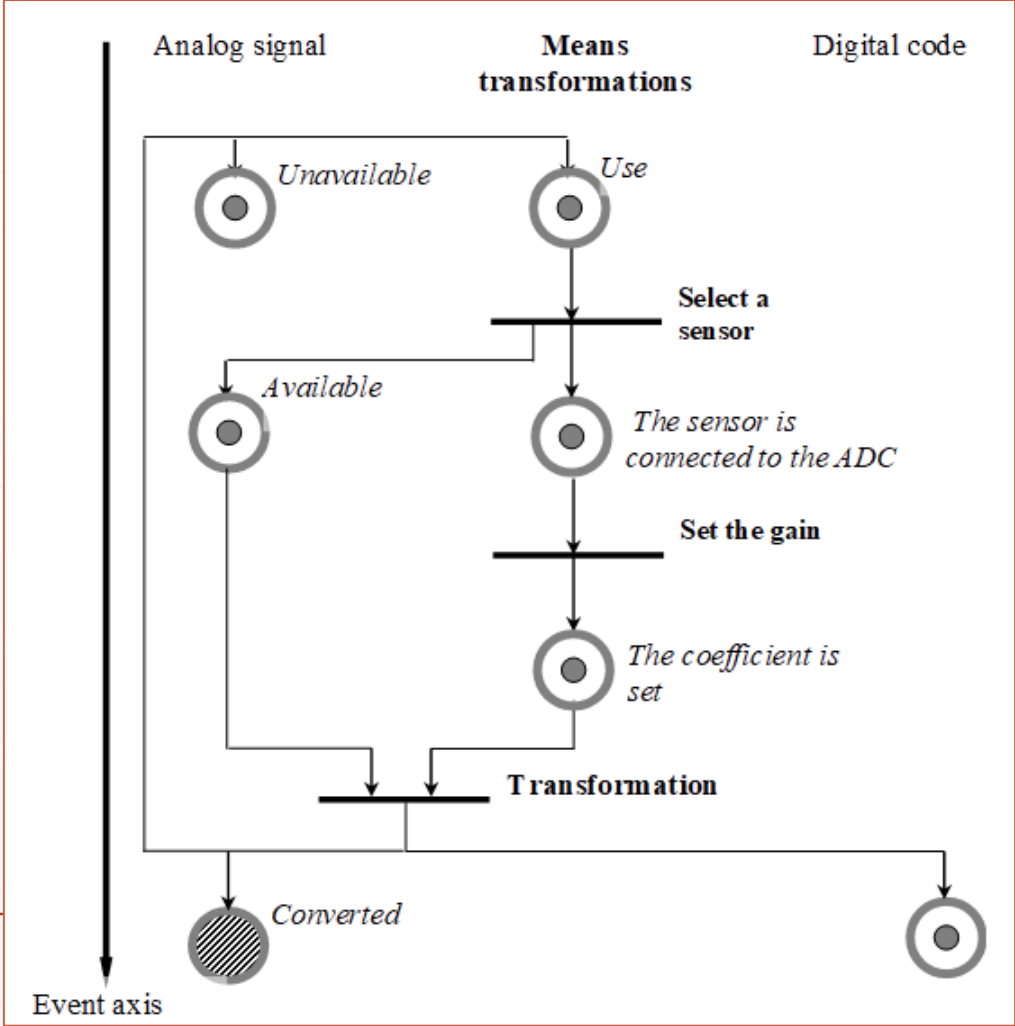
Analog signal

Means transformations

Digital code

Unavailable

Use

Select a sensor

Available

The sensor is connected to the ADC

Set the gain

The coefficient is set

Transformation

Converted

Event axis